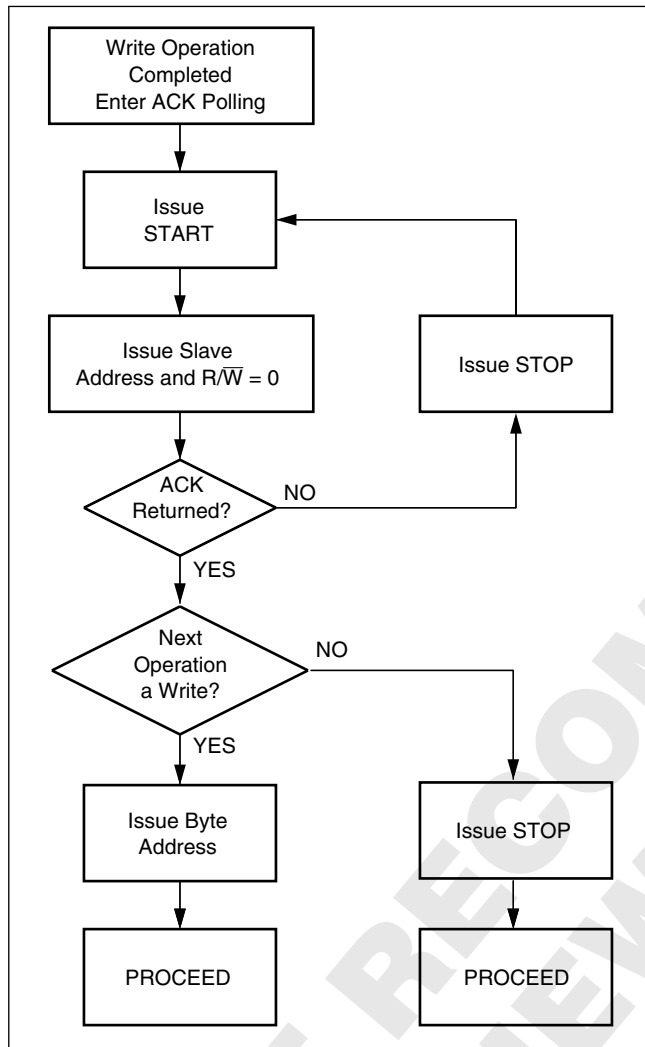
Write Operation Completed Enter ACK Polling

Issue START

Issue Slave Address and $R/\overline{W} = 0$

Issue STOP

ACK Returned?

NO

YES

Next Operation a Write?

NO

YES

Issue Byte Address

Issue STOP

PROCEED

PROCEED

RECOM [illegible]